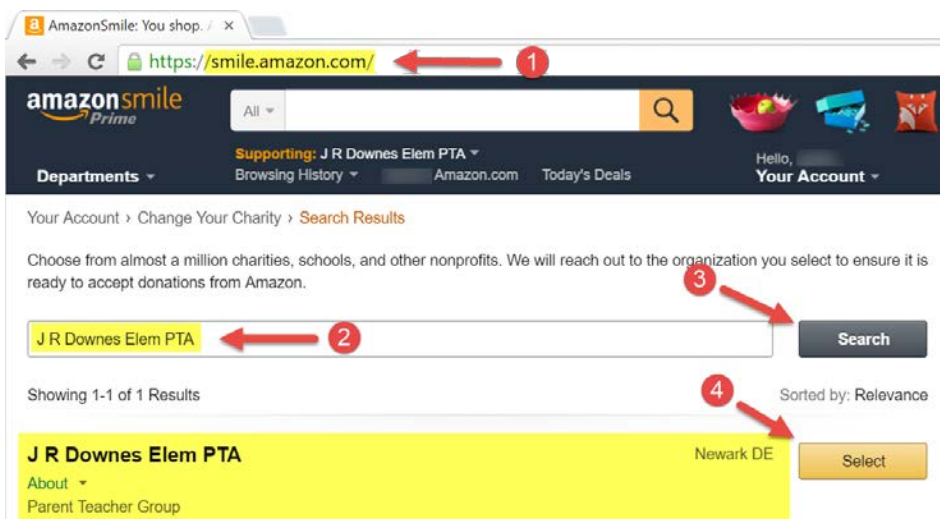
a AmazonSmile: You shop. ×

https://smile.amazon.com/ 1

amazonsmile Prime

All

Supporting: J R Downes Elem PTA

Departments

Browsing History

Amazon.com

Today's Deals

Hello,

Your Account

Your Account › Change Your Charity › Search Results

Choose from almost a million charities, schools, and other nonprofits. We will reach out to the organization you select to ensure it is ready to accept donations from Amazon.

3

J R Downes Elem PTA 2

Search

Showing 1-1 of 1 Results

4

Sorted by: Relevance

J R Downes Elem PTA

Newark DE

Select

About

Parent Teacher Group